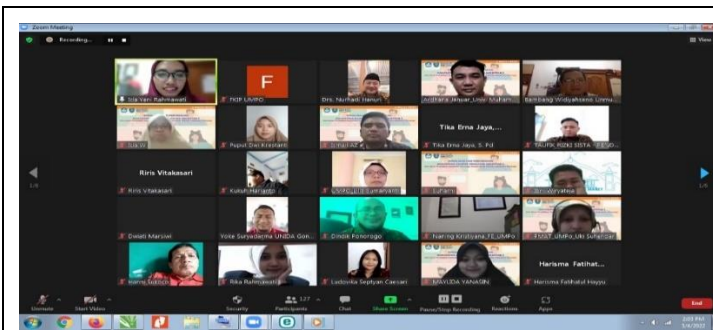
Zoom Meeting

Recording...

View

Sisi Vani Rahmawati

F

FKIP UMPO

Drs. Nurhadi Hanuri

Ardhana Januar_Univ. Muham...

Bambang Widyahseno Unmu...

Siti Sri

Puput Dwi Kristanti

Tika Erna Jaya,...

Tika Erna Jaya, S. Pd

TAUFIK RIZKI DISTA - FE UM...

Riris Vitakasari

Riris Vitakasari

Kukuh Harianto

UMPO_Uki Sumaryanto

Sutarni

Sri Wiyatea

Dwiati Marsiwi

Yose Suryadarma UNIDA Gon...

Dinsos Ponorogo

Nanang Kristyana_FE_UMPO

PMST UMPo_Uki Suharyan

Harisma Fatihat...

Ludovika Septyan Caesari

MAYUDA YANASIN

Harisma Fatihatul Hayyu

Rika Rahmawati

1/3

1/3

Unmute

Start Video

Security

Participants 127

Chat

Share Screen

Pause/Stop Recording

Reactions

Apps

End